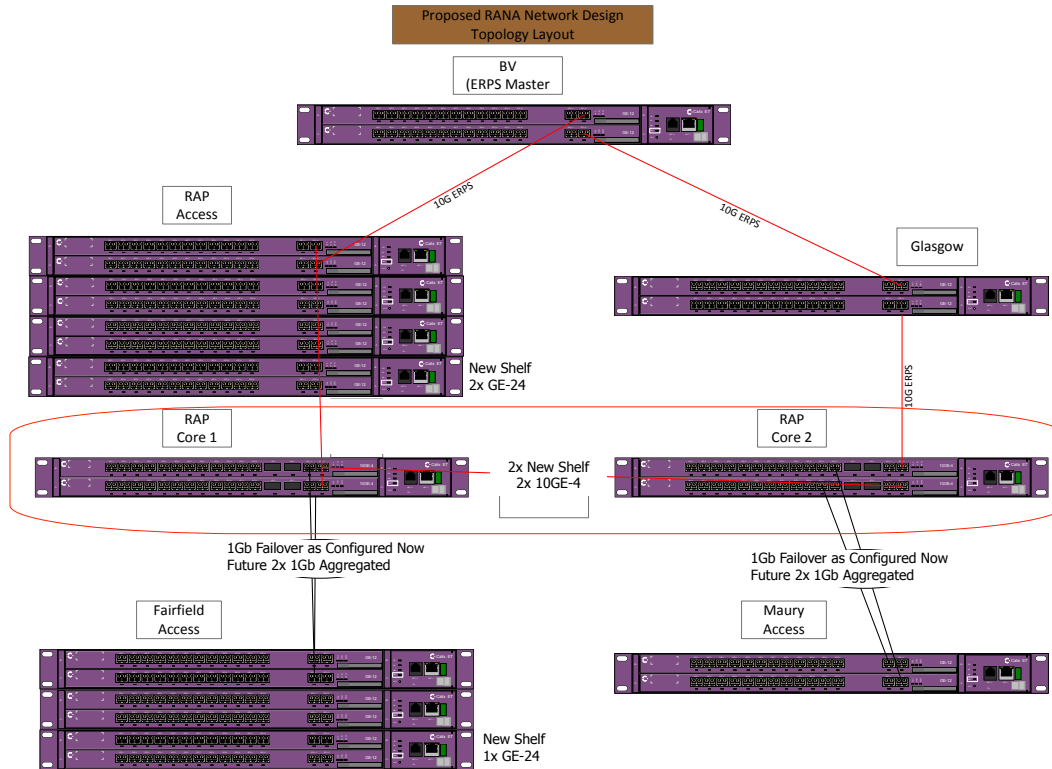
Proposed RANA Network Design
Topology Layout

BV
(ERPS Master

10G ERPS

10G ERPS

RAP
Access

Glasgow

New Shelf
2x GE-24

10G ERPS

RAP
Core 1

RAP
Core 2

2x New Shelf
2x 10GE-4

1Gb Failover as Configured Now
Future 2x 1Gb Aggregated

1Gb Failover as Configured Now
Future 2x 1Gb Aggregated

Fairfield
Access

Maury
Access

New Shelf
1x GE-24